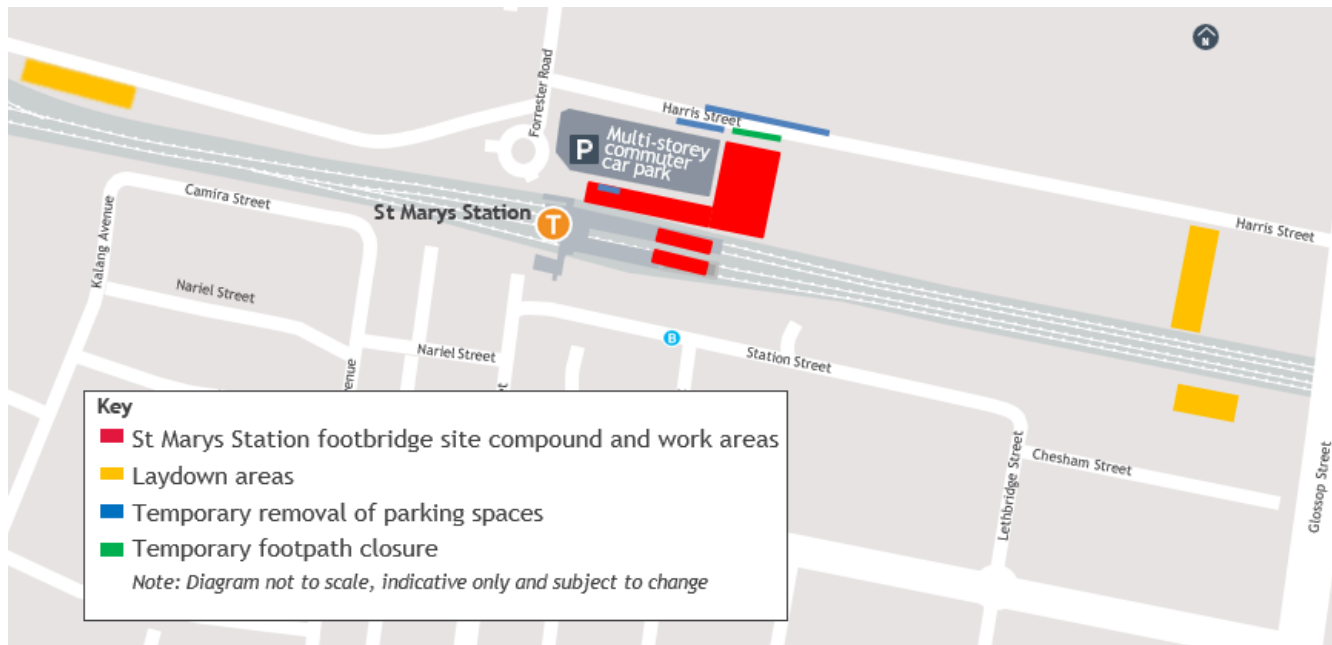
N

Forrester Road

Harris Street

P Multi-storey commuter car park

Harris Street

Camira Street

St Marys Station

T

Kalang Avenue

Nariel Street

Nariel Street

B

Station Street

venue

et

Key
St Marys Station footbridge site compound and work areas
Laydown areas
Temporary removal of parking spaces
Temporary footpath closure
Note: Diagram not to scale, indicative only and subject to change

Lethbridge Street

Chesham Street

Glossop Street